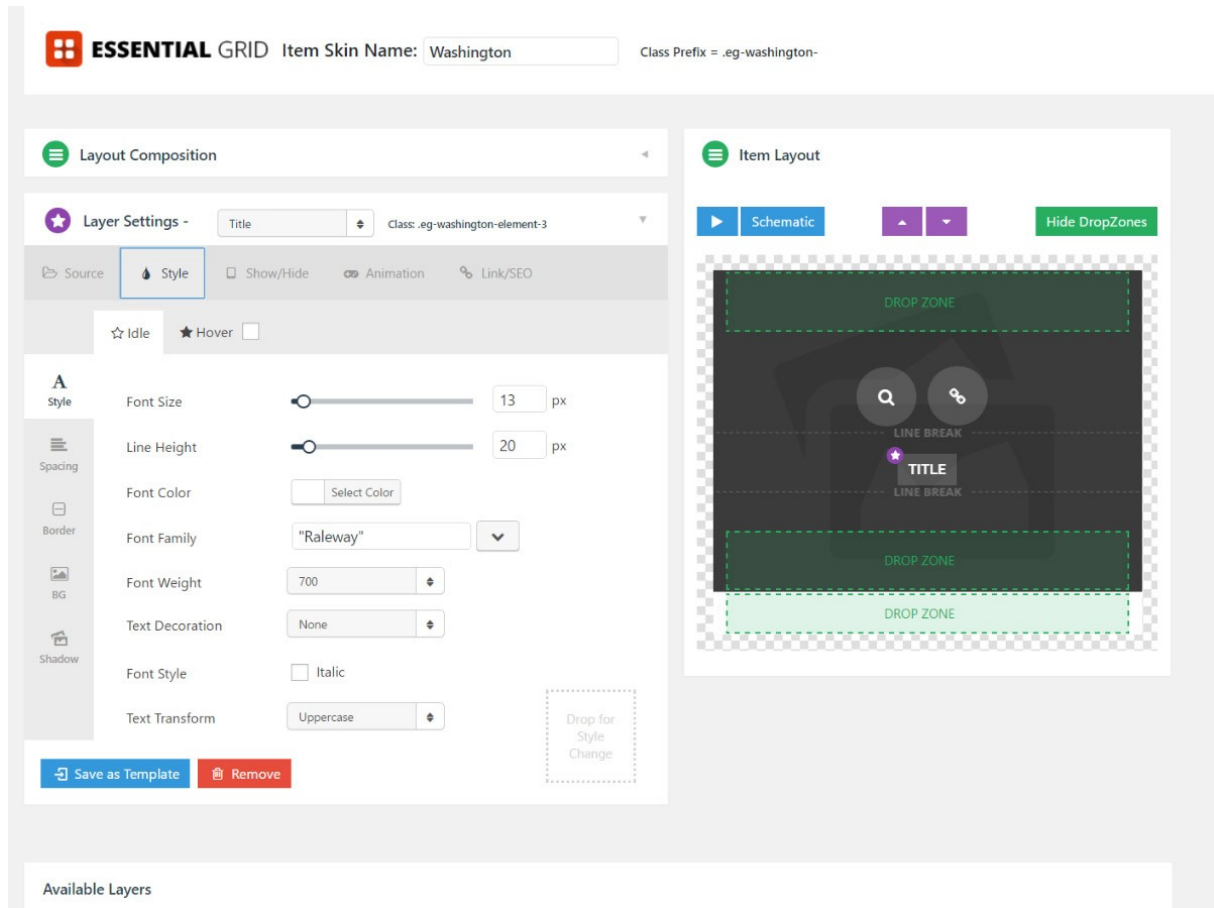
ESSENTIAL GRID Item Skin Name: Washington

Class Prefix = .eg-washington-

Layout Composition

Layer Settings - Title Class: .eg-washington-element-3

Source Style Show/Hide Animation Link/SEO

Idle Hover

Style

Spacing

Border

BG

Shadow

Font Size 13 px

Line Height 20 px

Font Color Select Color

Font Family "Raleway"

Font Weight 700

Text Decoration None

Font Style Italic

Text Transform Uppercase

Drop for Style Change

Save as Template Remove

Item Layout

Schematic

Hide DropZones

DROP ZONE

LINE BREAK

TITLE

LINE BREAK

DROP ZONE

DROP ZONE

Available Layers